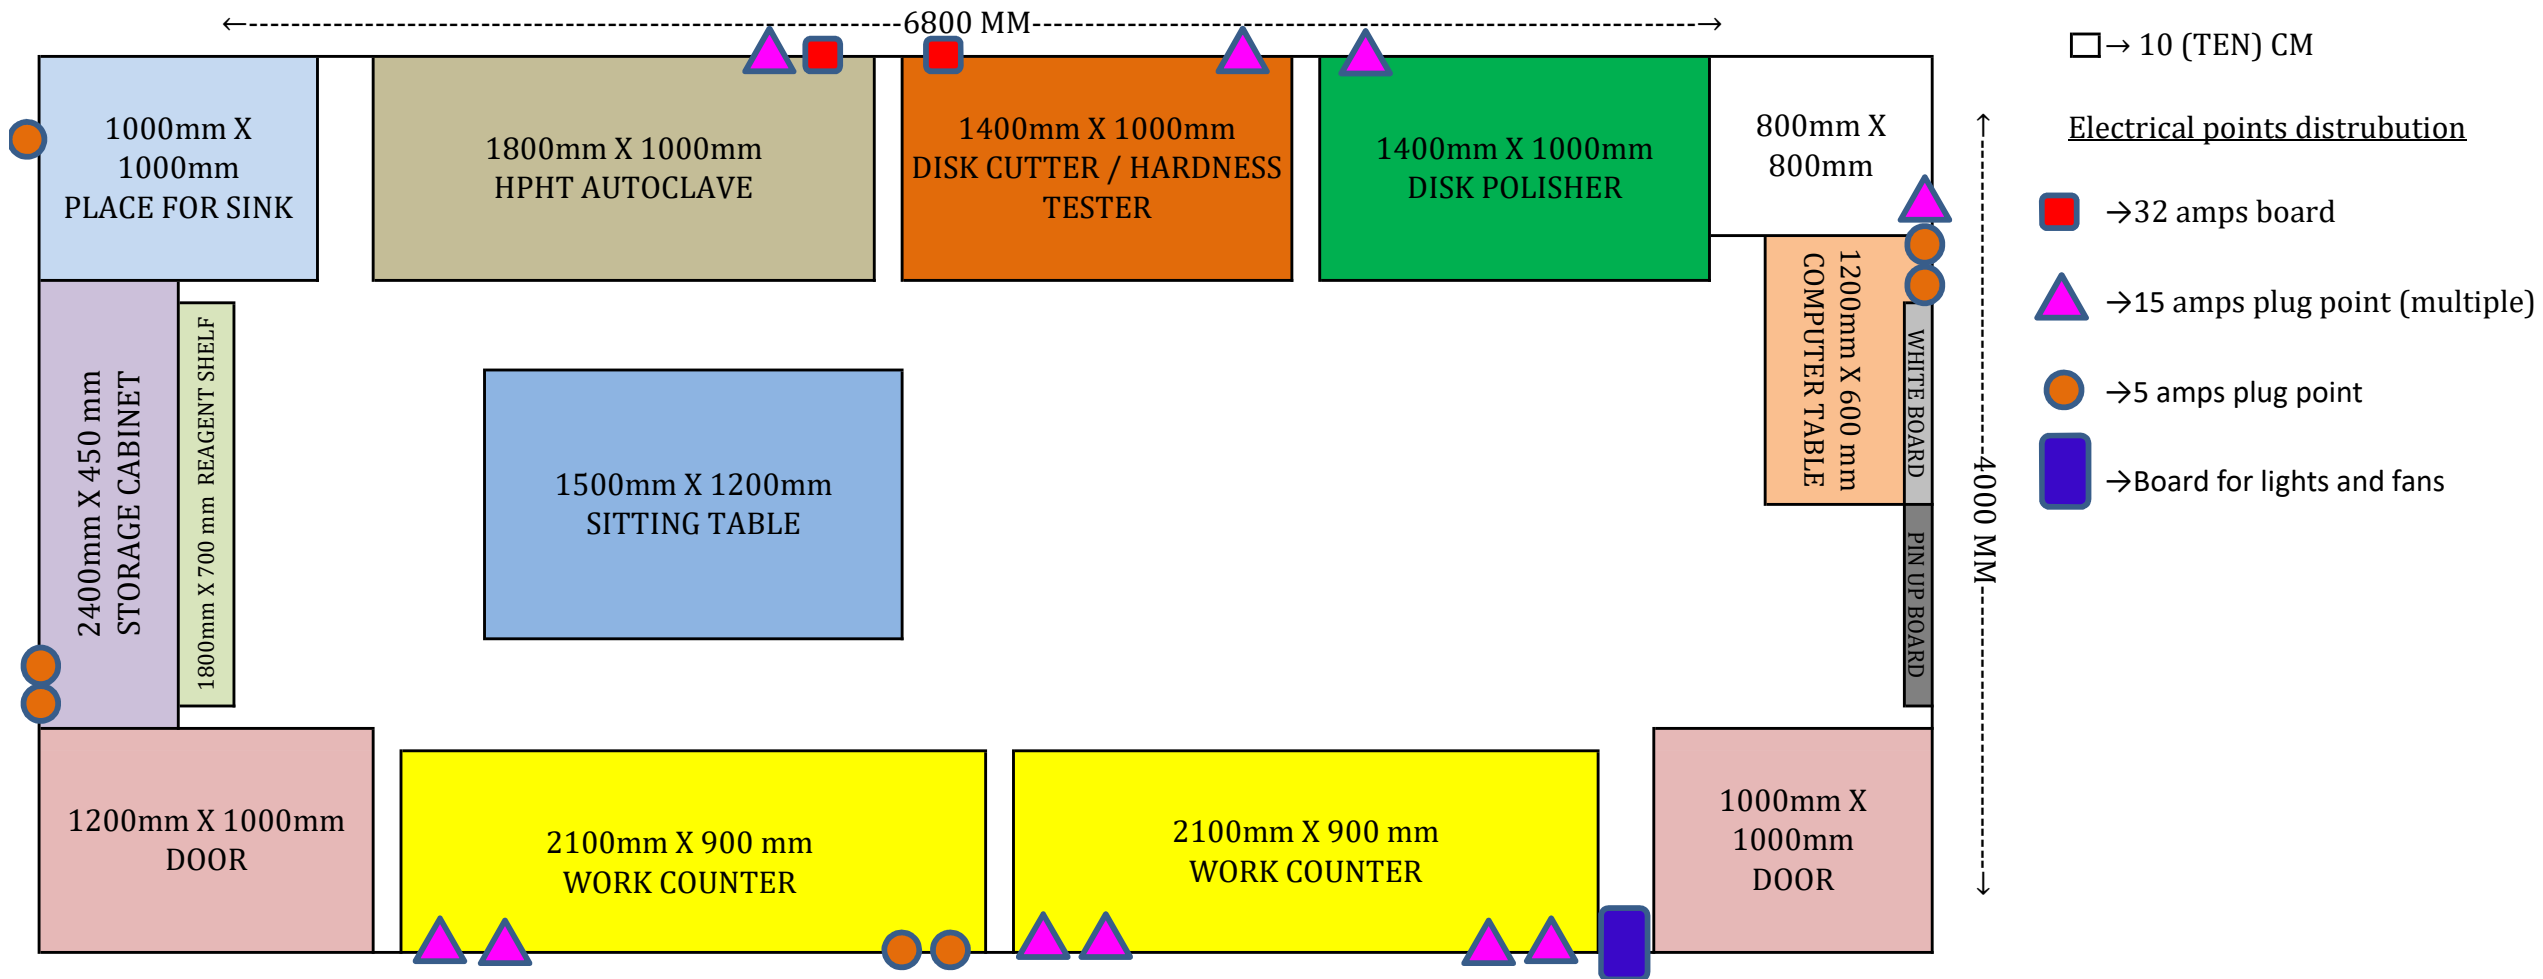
6800 MM

1000mm X 1000mm PLACE FOR SINK

1800mm X 1000mm HPHT AUTOCLAVE

1400mm X 1000mm DISK CUTTER / HARDNESS TESTER

1400mm X 1000mm DISK POLISHER

800mm X 800mm

2400mm X 450 mm STORAGE CABINET

1800mm X 700 mm REAGENT SHELF

1500mm X 1200mm SITTING TABLE

1200mm X 600 mm COMPUTER TABLE

WHITE BOARD

PIN UP BOARD

4000 MM

1200mm X 1000mm DOOR

2100mm X 900 mm WORK COUNTER

2100mm X 900 mm WORK COUNTER

1000mm X 1000mm DOOR

→ 10 (TEN) CM

Electrical points distrubution

→32 amps board

→15 amps plug point (multiple)

→5 amps plug point

→Board for lights and fans